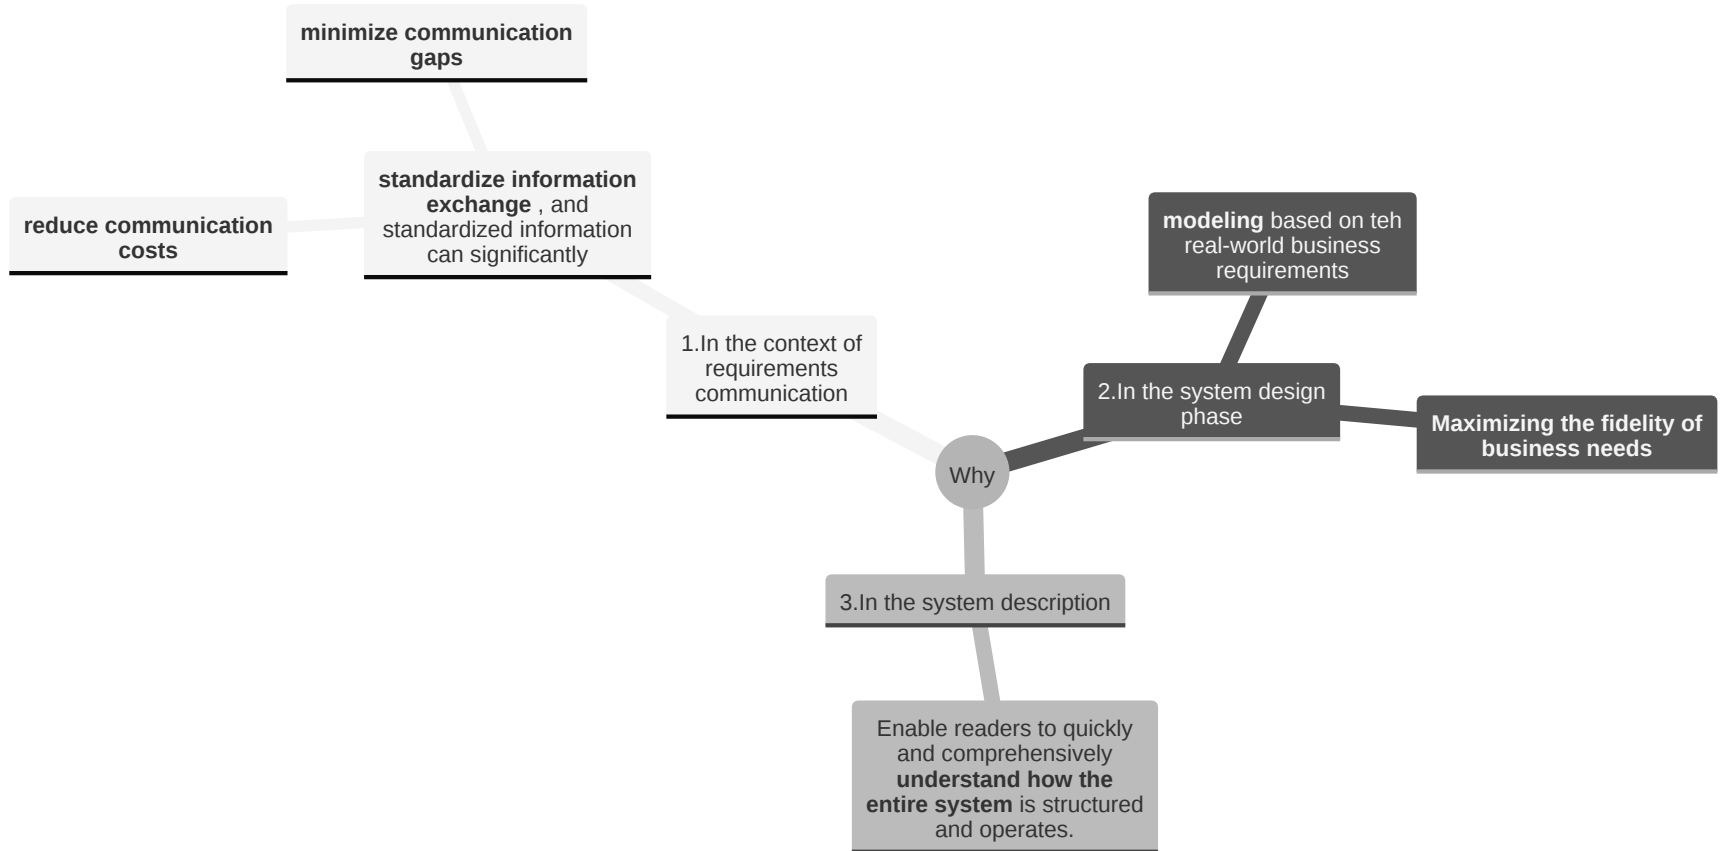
Why

1.In the context of requirements communication

standardize information exchange , and standardized information can significantly

minimize communication gaps

reduce communication costs

2.In the system design phase

modeling based on teh real-world business requirements

Maximizing the fidelity of business needs

3.In the system description

Enable readers to quickly and comprehensively understand how the entire system is structured and operates.